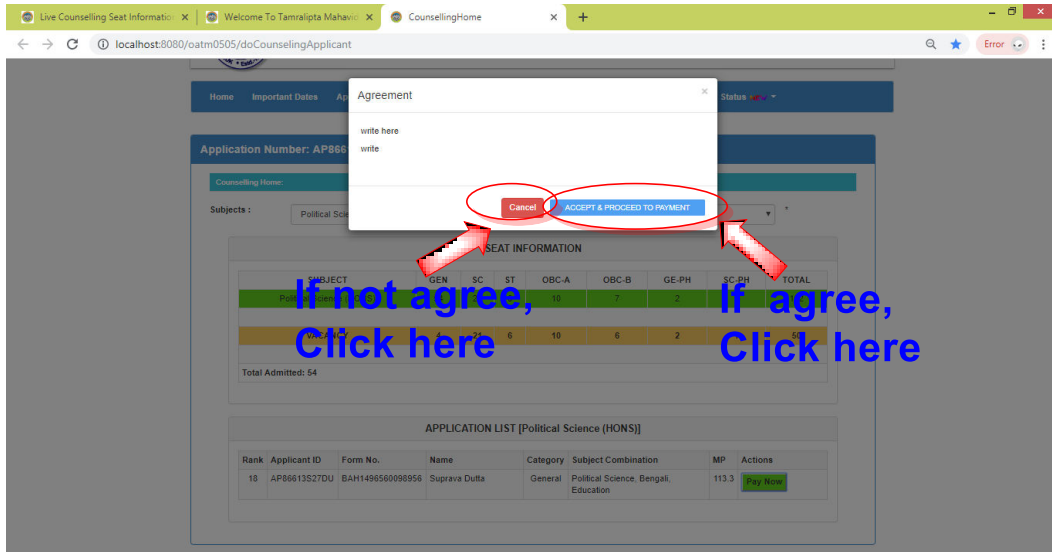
Live Counselling Seat Informatio ×
Welcome To Tamralipta Mahavid ×
CounsellingHome ×

localhost:8080/oatm0505/doCounselingApplicant

Error

Home Important Dates Ap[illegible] Status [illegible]

Application Number: AP866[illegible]

Counselling Home:

Subjects : Political Scie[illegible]

Agreement ×

write here

write

Cancel ACCEPT & PROCEED TO PAYMENT

SEAT INFORMATION

| SUBJECT | GEN | SC | ST | OBC-A | OBC-B | GE-PH | SC-PH | TOTAL |
|---|---|---|---|---|---|---|---|---|
| Political Science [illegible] | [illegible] | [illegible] | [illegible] | 10 | 7 | 2 | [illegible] | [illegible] |
| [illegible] | 4 | 21 | 6 | 10 | 6 | 2 | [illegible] | 5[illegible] |

Total Admitted: 54

If not agree, Click here

If agree, Click here

APPLICATION LIST [Political Science (HONS)]

| Rank | Applicant ID | Form No. | Name | Category | Subject Combination | MP | Actions |
|---|---|---|---|---|---|---|---|
| 18 | AP86613S27DU | BAH1496560098956 | Suprava Dutta | General | Political Science, Bengali, Education | 113.3 | Pay Now |